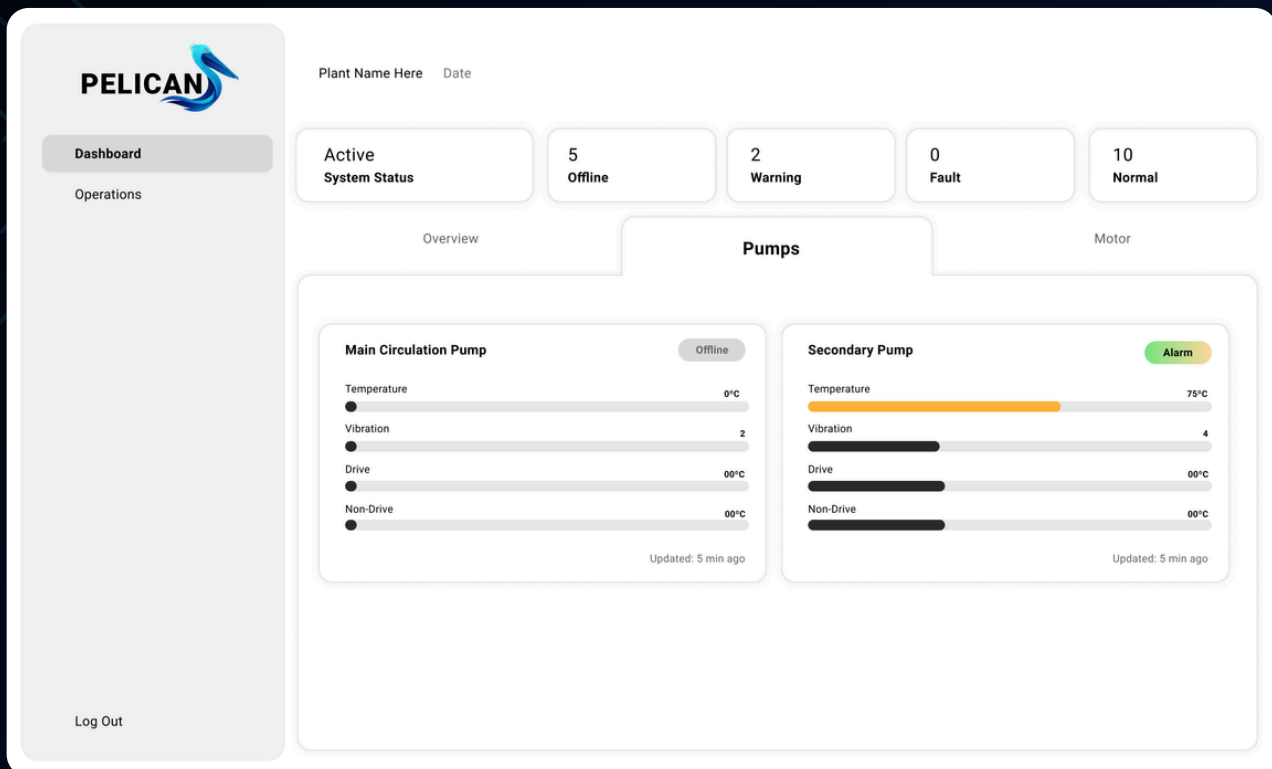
PELICAN

Dashboard
Operations

Log Out

Plant Name Here Date

Active
System Status

5
Offline

2
Warning

0
Fault

10
Normal

Overview
Pumps
Motor

Main Circulation Pump
Offline
Temperature 0°C
Vibration 2
Drive 00°C
Non-Drive 00°C
Updated: 5 min ago

Secondary Pump
Alarm
Temperature 75°C
Vibration 4
Drive 00°C
Non-Drive 00°C
Updated: 5 min ago